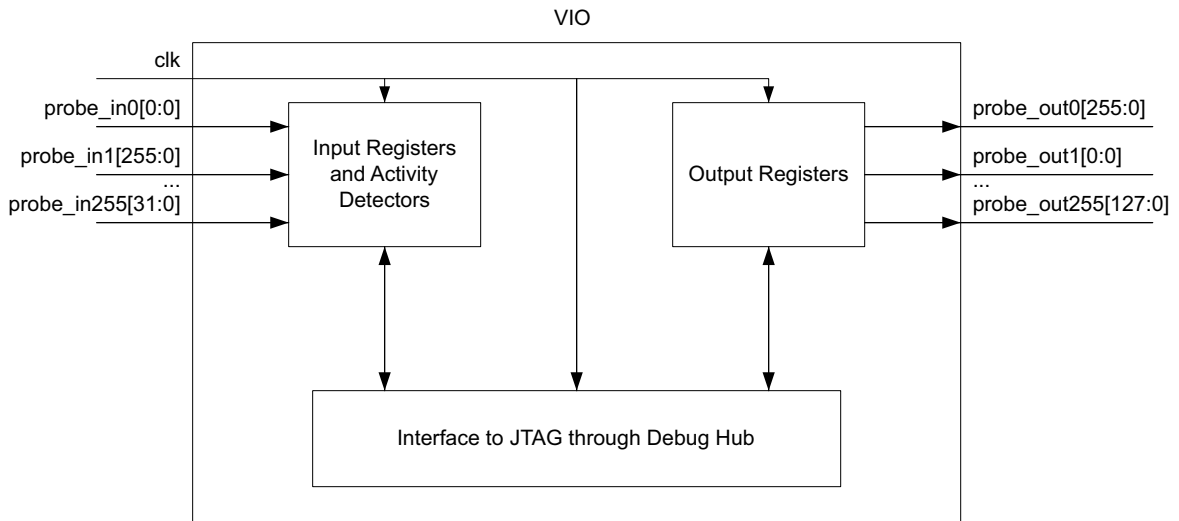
VIO

clk

probe_in0[0:0]

probe_in1[255:0]

...

probe_in255[31:0]

Input Registers and Activity Detectors

Output Registers

probe_out0[255:0]

probe_out1[0:0]

...

probe_out255[127:0]

Interface to JTAG through Debug Hub